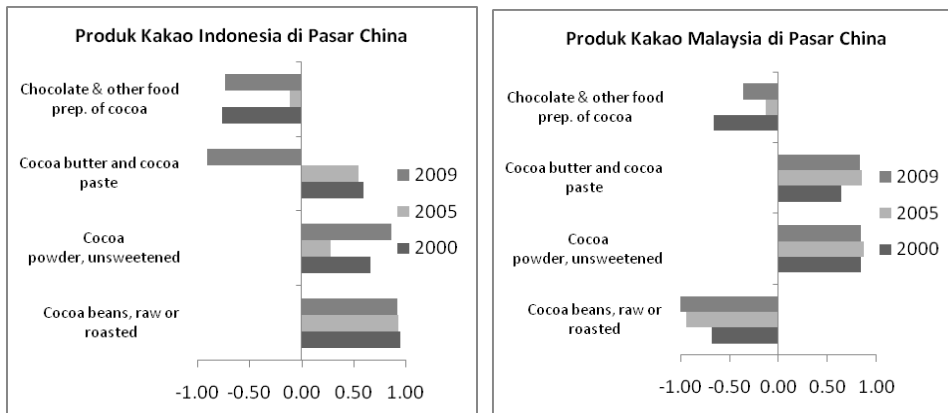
Produk Kakao Indonesia di Pasar China

Chocolate & other food prep. of cocoa

Cocoa butter and cocoa paste

Cocoa powder, unsweetened

Cocoa beans, raw or roasted

2009
2005
2000

-1.00 -0.50 0.00 0.50 1.00

Produk Kakao Malaysia di Pasar China

Chocolate & other food prep. of cocoa

Cocoa butter and cocoa paste

Cocoa powder, unsweetened

Cocoa beans, raw or roasted

2009
2005
2000

-1.00 -0.50 0.00 0.50 1.00